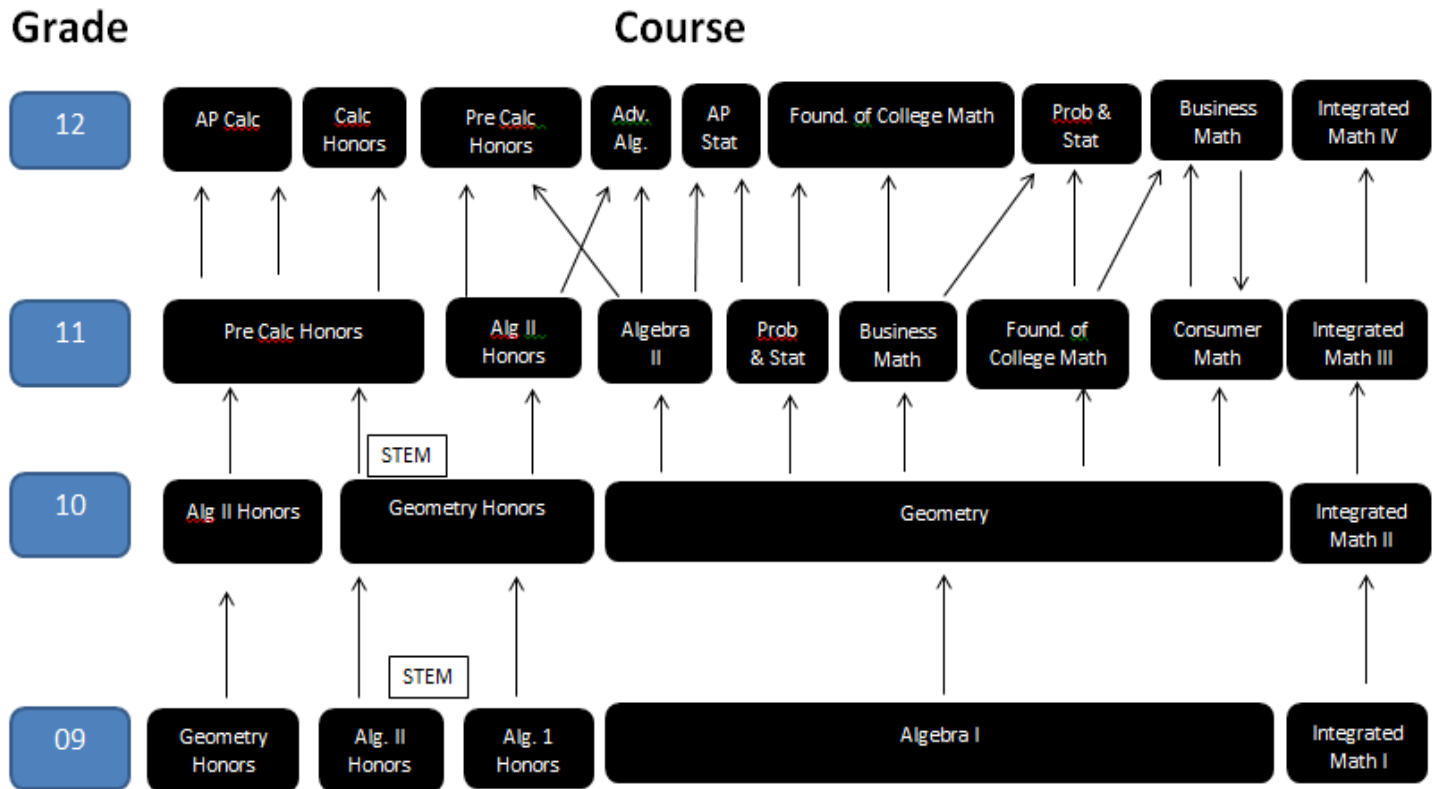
Grade

Course

12

AP Calc

Calc Honors

Pre Calc Honors

Adv. Alg.

AP Stat

Found. of College Math

Prob & Stat

Business Math

Integrated Math IV

11

Pre Calc Honors

Alg II Honors

Algebra II

Prob & Stat

Business Math

Found. of College Math

Consumer Math

Integrated Math III

STEM

10

Alg II Honors

Geometry Honors

Geometry

Integrated Math II

STEM

09

Geometry Honors

Alg. II Honors

Alg. 1 Honors

Algebra I

Integrated Math I